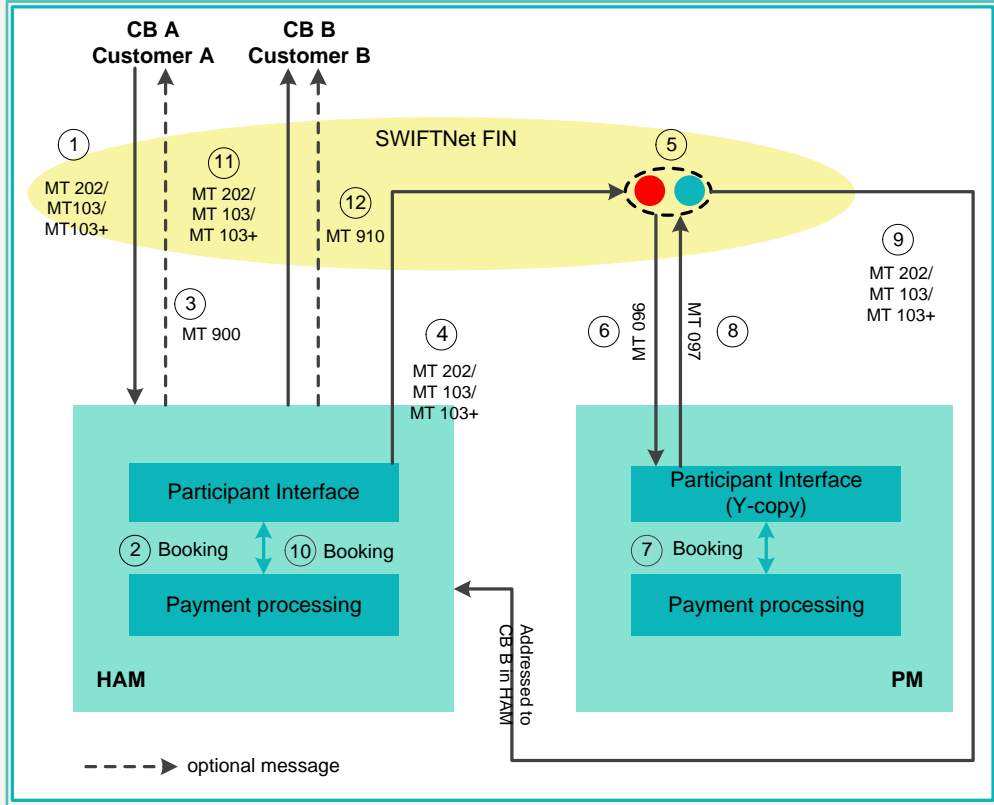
CB A
Customer A

CB B
Customer B

SWIFTNet FIN

1
MT 202/
MT103/
MT103+

11
MT 202/
MT 103/
MT 103+

12
MT 910

5

9
MT 202/
MT 103/
MT 103+

3
MT 900

4
MT 202/
MT 103/
MT 103+

6
MT 096

MT 097
8

Participant Interface

2 Booking

10 Booking

Payment processing

HAM

Participant Interface
(Y-copy)

7 Booking

Payment processing

PM

Addressed to
CB B in HAM

optional message